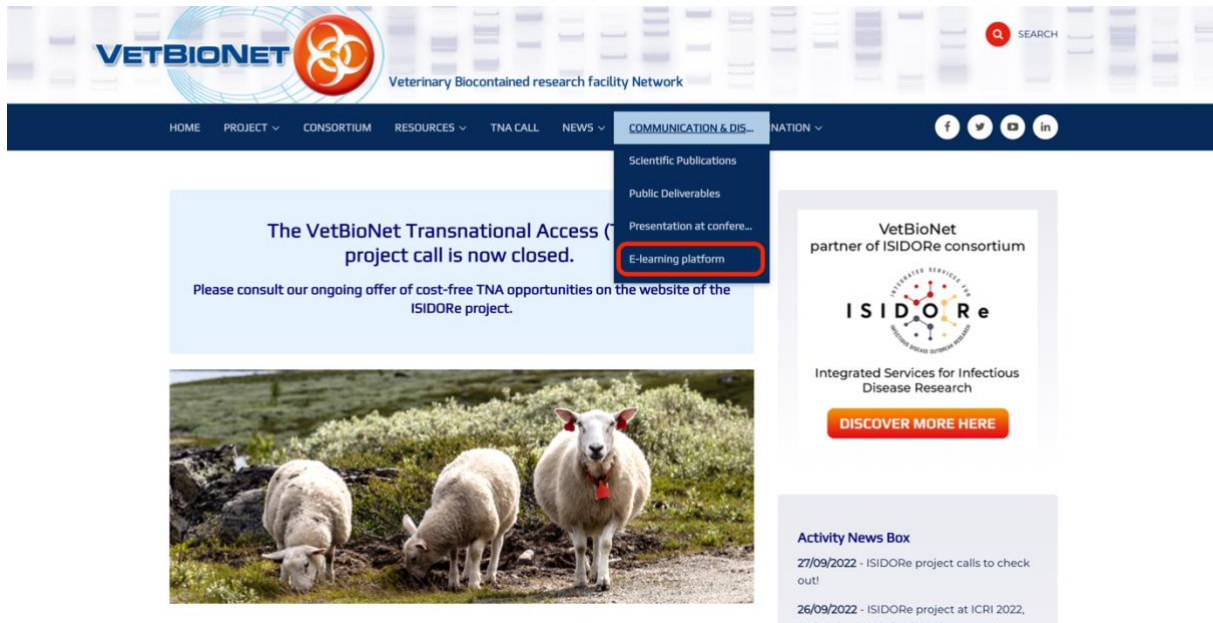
VETBIONET

Veterinary Biocontained research facility Network

SEARCH

HOME PROJECT CONSORTIUM RESOURCES TNA CALL NEWS COMMUNICATION & DIS... NATION

Scientific Publications
Public Deliverables
Presentation at confere...
E-learning platform

The VetBioNet Transnational Access (T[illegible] project call is now closed.

Please consult our ongoing offer of cost-free TNA opportunities on the website of the ISIDORe project.

VetBioNet
partner of ISIDORe consortium

INTEGRATED SERVICES FOR
ISIDORe
INFECTIOUS DISEASE OUTBREAK RESEARCH

Integrated Services for Infectious Disease Research

DISCOVER MORE HERE

Activity News Box

27/09/2022 - ISIDORe project calls to check out!

26/09/2022 - ISIDORe project at ICRI 2022,